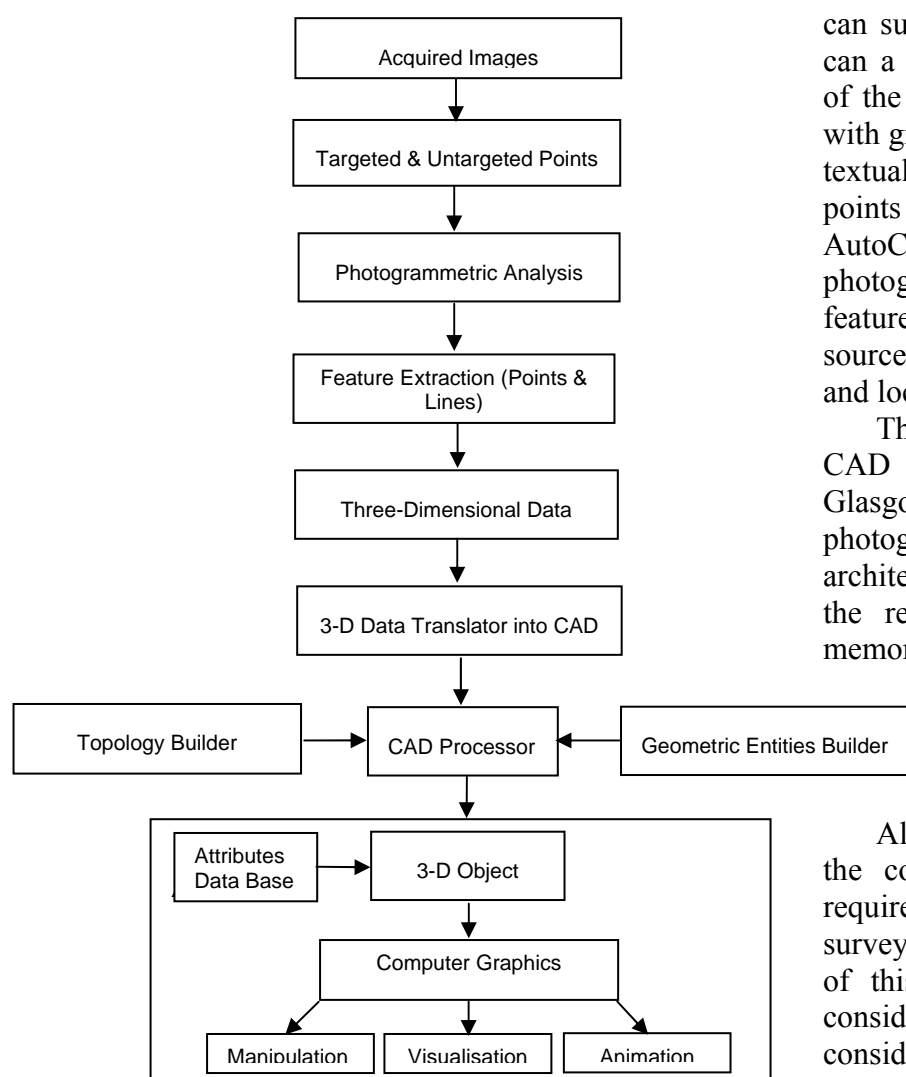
Acquired Images

Targeted & Untargeted Points

Photogrammetric Analysis

Feature Extraction (Points & Lines)

Three-Dimensional Data

3-D Data Translator into CAD

Topology Builder

CAD Processor

Geometric Entities Builder

Attributes Data Base

3-D Object

Computer Graphics

Manipulation

Visualisation

Animation

can su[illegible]
can a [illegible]
of the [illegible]
with g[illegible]
textual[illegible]
points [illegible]
AutoC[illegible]
photog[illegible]
feature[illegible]
source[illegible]
and loc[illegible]

Th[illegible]
CAD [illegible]
Glasgo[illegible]
photog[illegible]
archite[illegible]
the re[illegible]
memor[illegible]

Al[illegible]
the co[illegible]
require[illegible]
survey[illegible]
of thi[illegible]
consid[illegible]
consid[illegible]